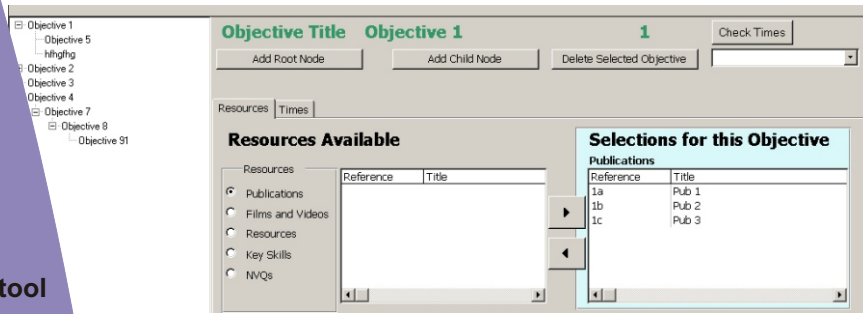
Objective 1
Objective 5
hlhghg
Objective 2
Objective 3
Objective 4
Objective 7
Objective 8
Objective 91

tool

Objective Title Objective 1 1

Check Times

Add Root Node

Add Child Node

Delete Selected Objective

Resources | Times

Resources Available

Resources
Publications
Films and Videos
Resources
Key Skills
NVQs

| Reference | Title |
|---|---|

Selections for this Objective
Publications

| Reference | Title |
|---|---|
| 1a | Pub 1 |
| 1b | Pub 2 |
| 1c | Pub 3 |